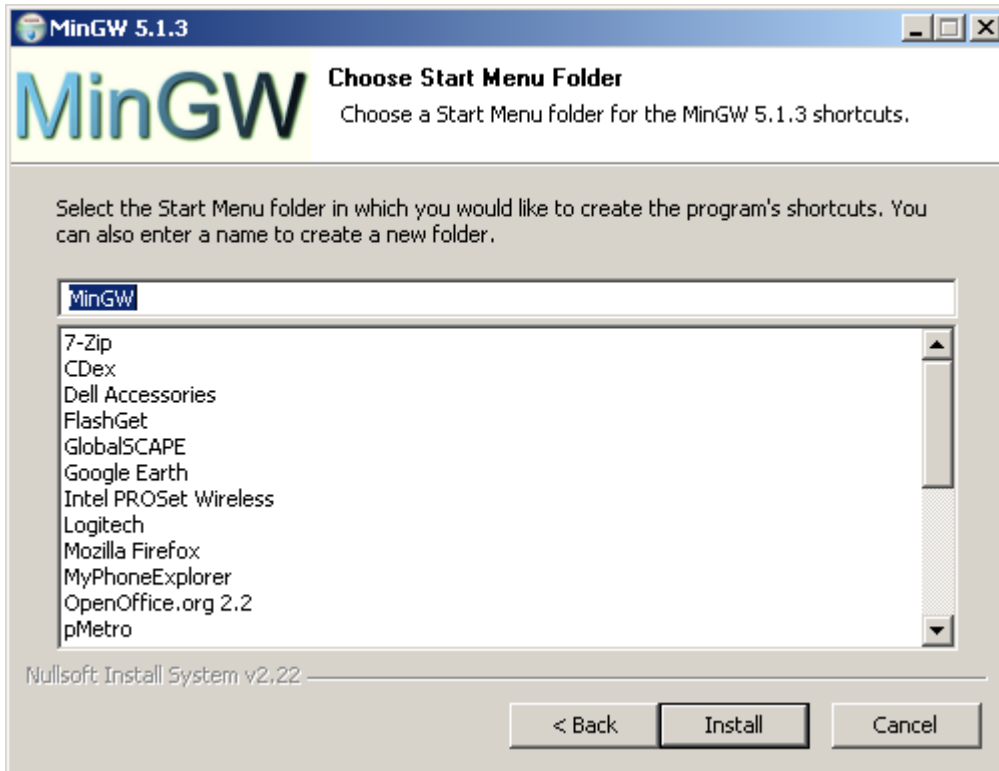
MinGW 5.1.3

MinGW

Choose Start Menu Folder

Choose a Start Menu folder for the MinGW 5.1.3 shortcuts.

Select the Start Menu folder in which you would like to create the program's shortcuts. You can also enter a name to create a new folder.

MinGW

7-Zip
CDex
Dell Accessories
FlashGet
GlobalSCAPE
Google Earth
Intel PROSet Wireless
Logitech
Mozilla Firefox
MyPhoneExplorer
OpenOffice.org 2.2
pMetro

Nullsoft Install System v2.22

< Back
Install
Cancel